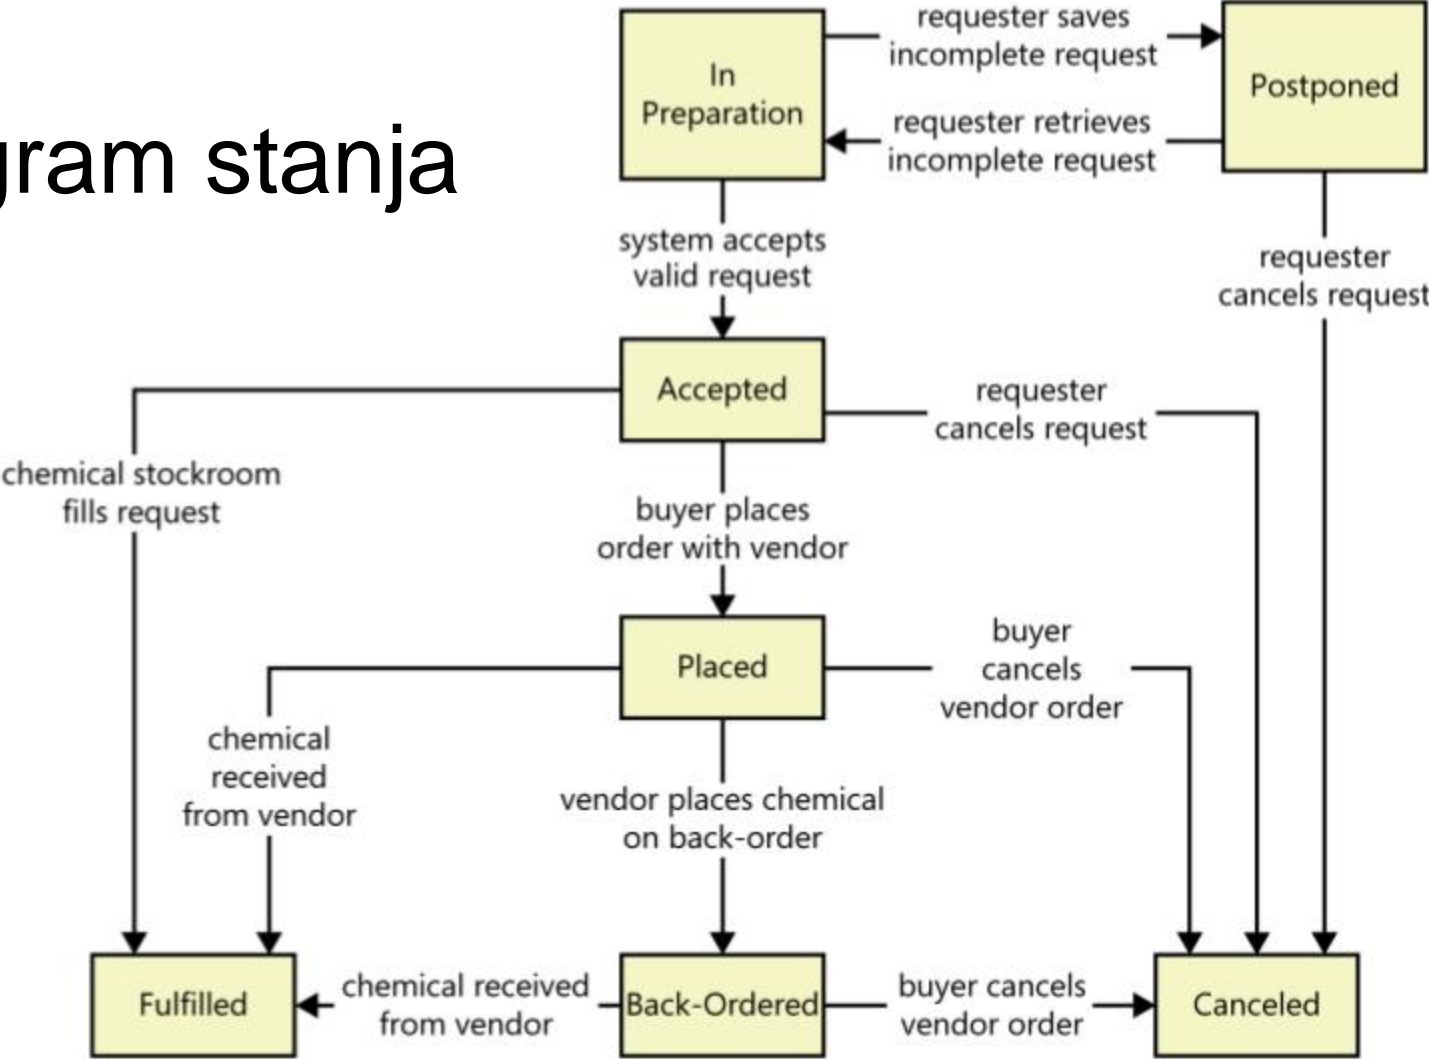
gram stanja

In Preparation

requester saves incomplete request

Postponed

requester retrieves incomplete request

system accepts valid request

requester cancels request

Accepted

requester cancels request

chemical stockroom fills request

buyer places order with vendor

Placed

buyer cancels vendor order

chemical received from vendor

vendor places chemical on back-order

Fulfilled

chemical received from vendor

Back-Ordered

buyer cancels vendor order

Canceled